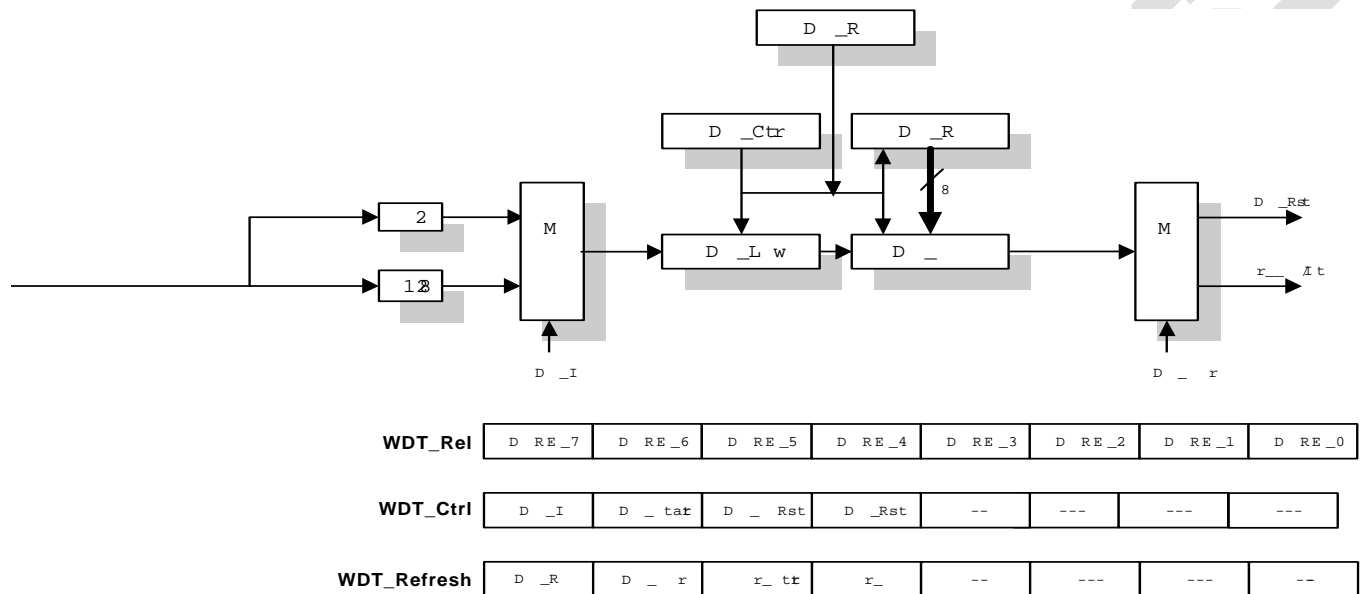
D _R

D _Ctr

D _R

8

2

12

M

D _L w

D _

M

D _Rst

r__ It

D _I

D _ r

WDT_Rel

| D RE_7 | D RE_6 | D RE_5 | D RE_4 | D RE_3 | D RE_2 | D RE_1 | D RE_0 |
|---|---|---|---|---|---|---|---|

WDT_Ctrl

| D _I | D _ tar | D _ Rst | D _Rst | -- | --- | --- | --- |
|---|---|---|---|---|---|---|---|

WDT_Refresh

| D _R | D _ r | r_ tr | r_ | -- | --- | --- | -- |
|---|---|---|---|---|---|---|---|